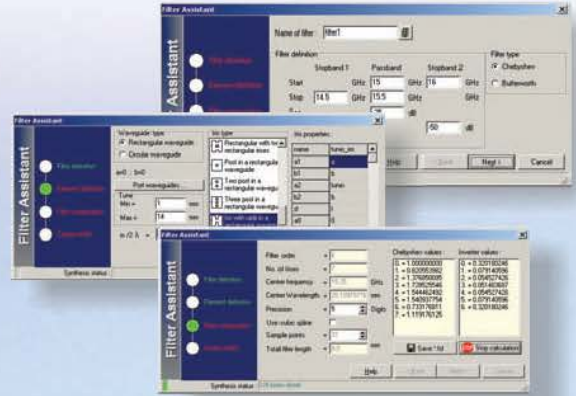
Filter Assistant

Filter Assistant

Name of filter: filter1

Filter definition
Stopband 1 | Passband | Stopband 2
Start | GHz 15 | GHz 16 | GHz
Stop 14.5 | GHz 15.5 | GHz
dB
-50 dB

Filter type
Chebyshev
Butterworth

Help | Back | Next | Cancel

Filter Assistant

Filter Assistant

Filter definition

Waveguide type
Rectangular waveguide
Circular waveguide

a=0 ... b=0
Port waveguides ...
Tune
Min = 1 mm
Max = 14 mm

Iris type
Rectangular with bo... rectangular irises
Post in a rectangular waveguide
Two post in a rectangular waveguide
Three post in a rectangular waveguide

Iris properties
name | tune_iri
a1 |
b1 |
a2 | tune
b2 |
d1 |
a0 |

Synthesis status

Filter Assistant

Filter Assistant

Filter definition

Filter order = 7
No. of lines = 7
Center frequency = 15.25 GHz
Center Wavelength = mm
Precision = 8 Digits
Use cubic spline
Sample points = 3
Total filter length = mm

Chebyshev values
0 = 1.00000000
1 = 0.920553662
2 = 1.376850086
3 = 1.726525546
4 = 1.544462492
5 = 1.548937754
6 = 0.733976871
7 = 1.119376126

Inverter values
0 = 0.320180246
1 = 0.079140956
2 = 0.054527426
3 = 0.051403687
4 = 0.054527426
5 = 0.079140956
6 = 0.320180246

Save 1st | Stop calculation

Help | Back | Next | Cancel

Synthesis status